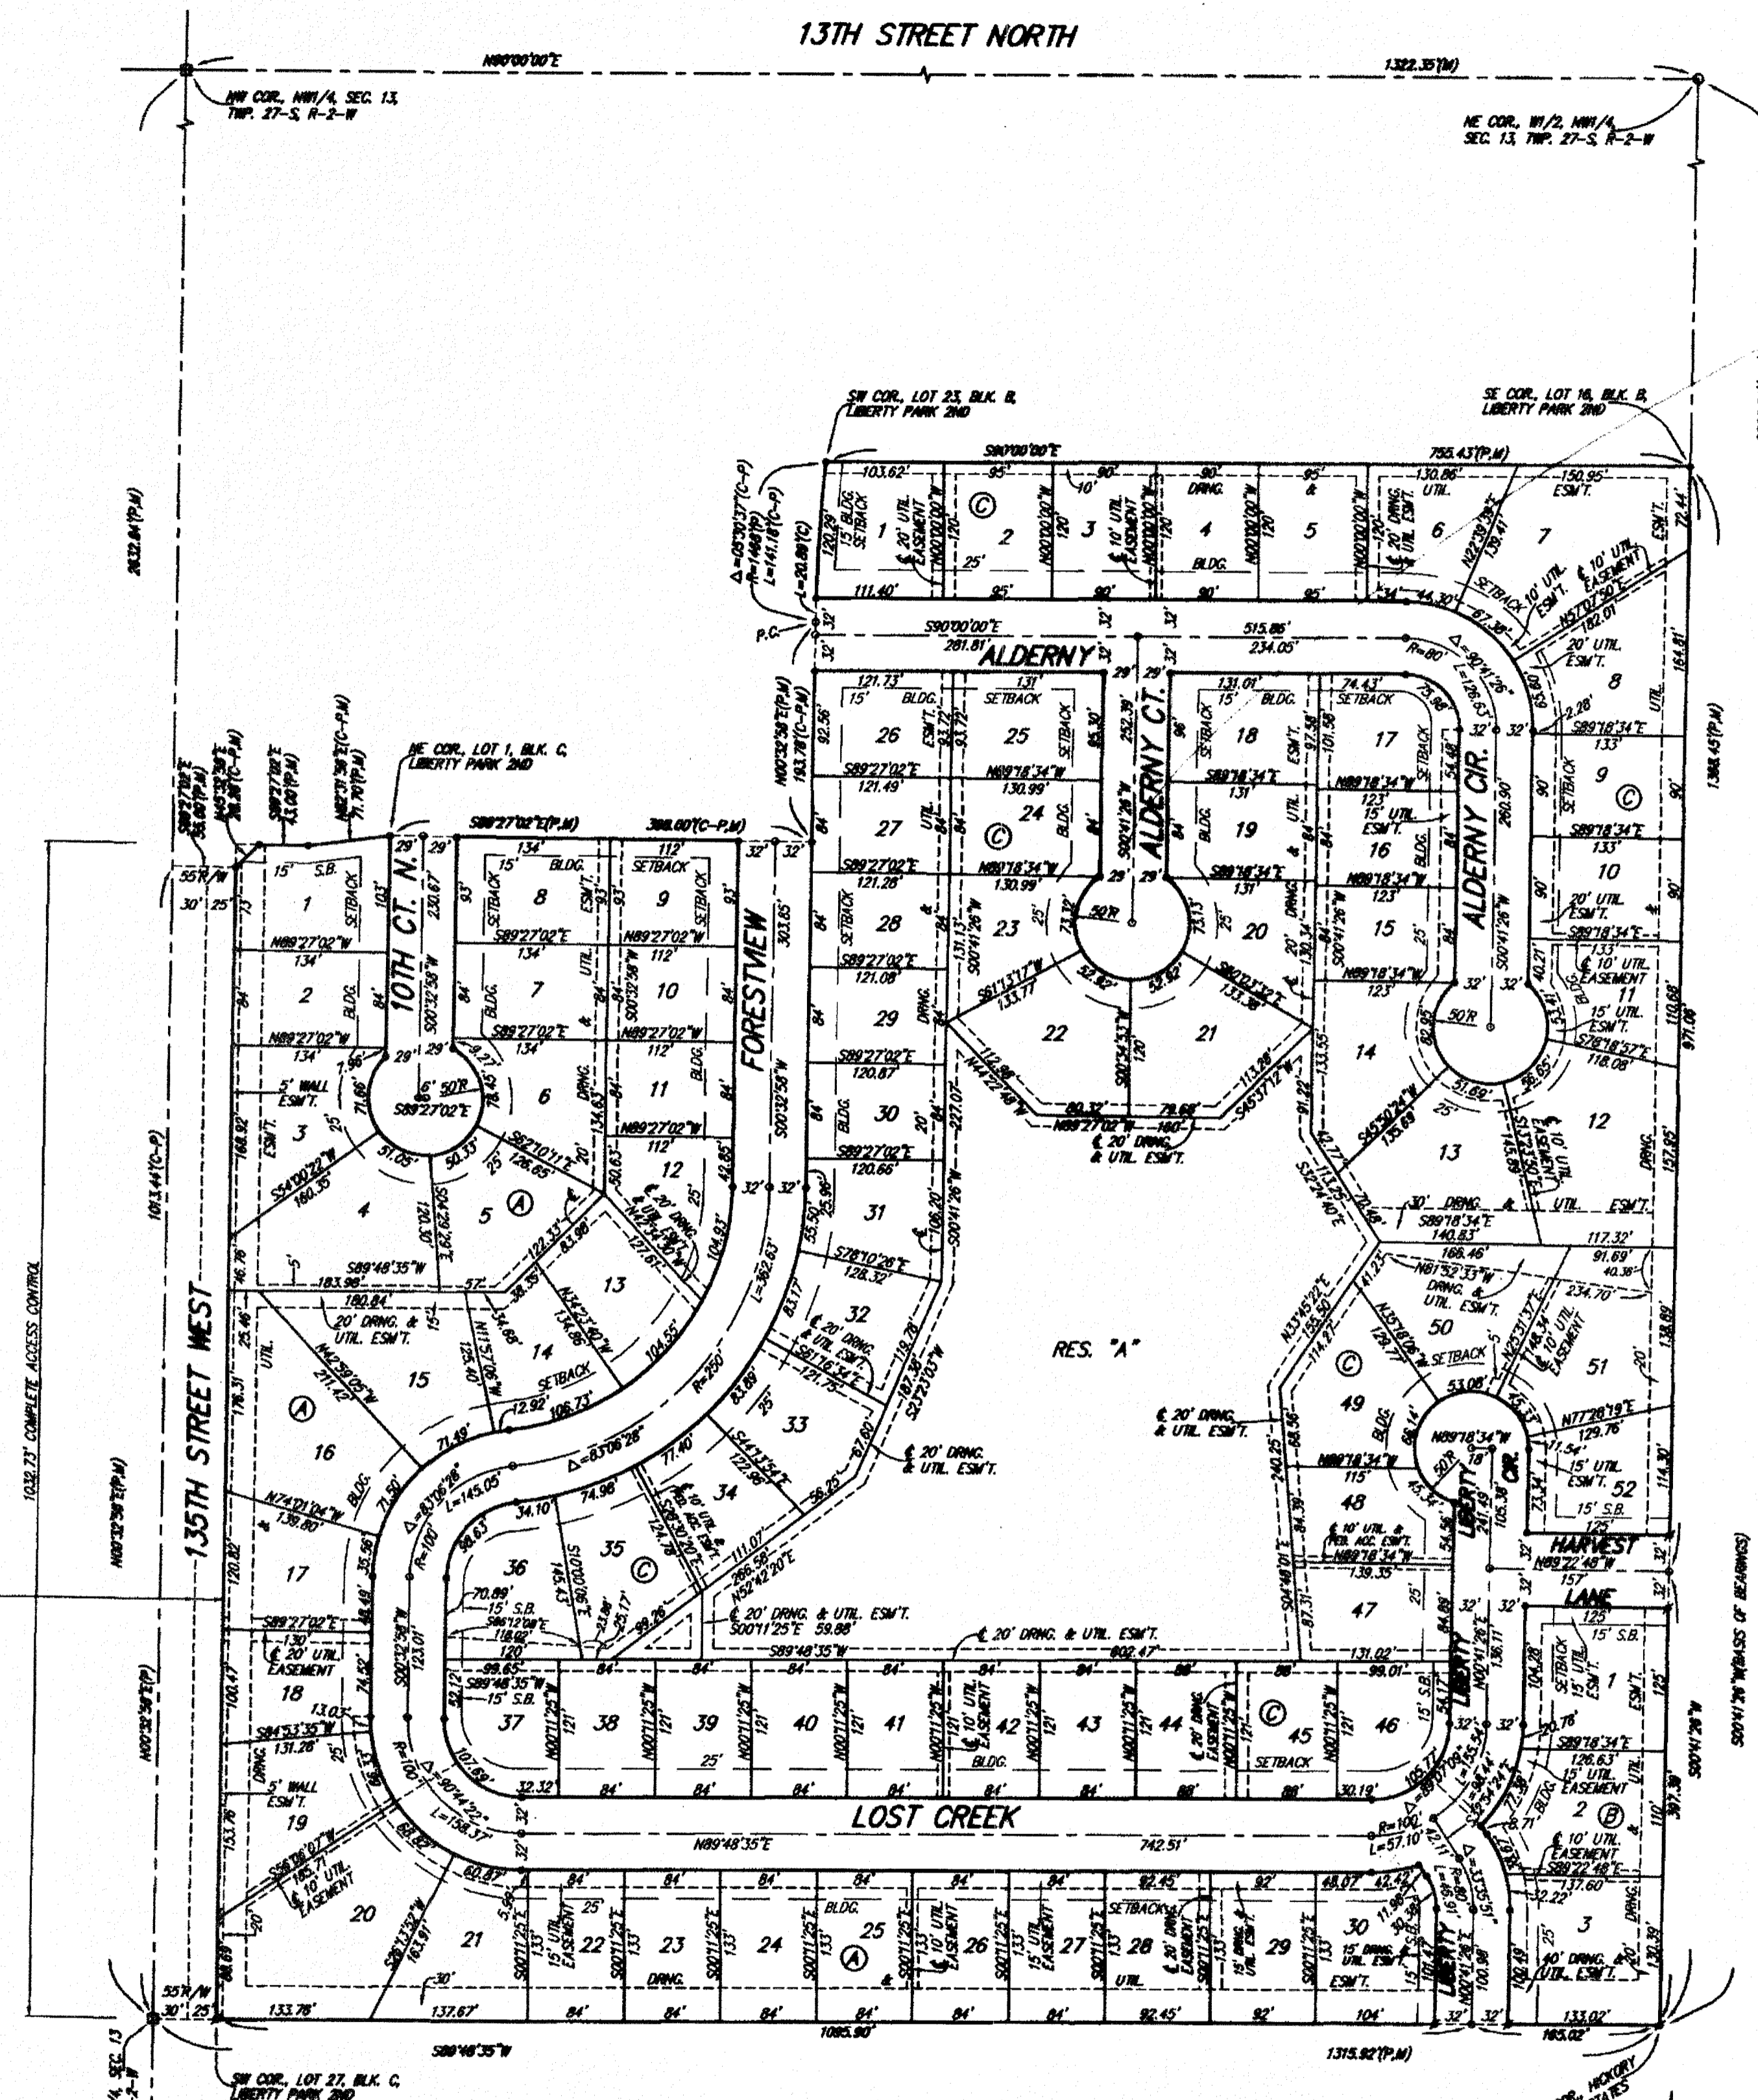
13TH STREET NORTH

N90°00'00"E

1322.35'(M)

NW COR., NW1/4, SEC. 13, TWP. 27-S, R-2-W

NE COR., W1/2, NW1/4, SEC. 13, TWP. 27-S, R-2-W

SW COR., LOT 23, BLK. B, LIBERTY PARK 2ND

SE COR., LOT 16, BLK. B, LIBERTY PARK 2ND

S90°00'00"E

755.43'(P,M)

NE COR., LOT 1, BLK. C, LIBERTY PARK 2ND

ALDERNY

ALDERNY CT.

ALDERNY CIR.

10TH CT. N.

FORESTVIEW

135TH STREET WEST

RES. "A"

HARVEST LANE

LIBERTY CIR.

LOST CREEK

LIBERTY

1032.73' COMPLETE ACCESS CONTROL

S00°41'26"W(BASIS OF BEARINGS)

S89°48'35"W

1095.90'

1315.92'(P,M)

SW COR., LOT 27, BLK. C, LIBERTY PARK 2ND

HICKORY ESTATES

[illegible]